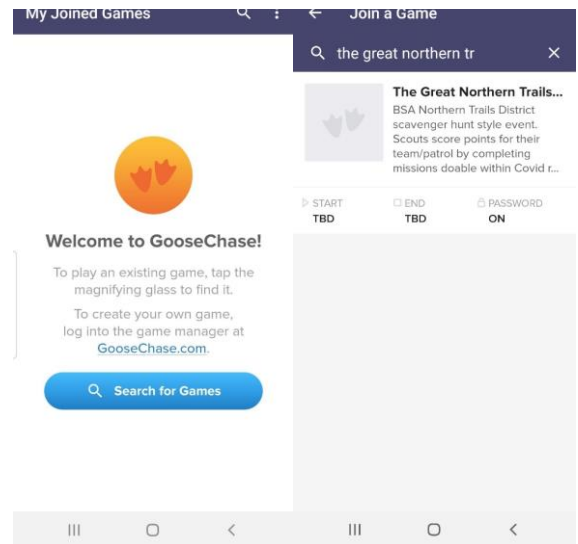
My Joined Games

Welcome to GooseChase!

To play an existing game, tap the magnifying glass to find it.

To create your own game, log into the game manager at GooseChase.com.

Search for Games

Join a Game

the great northern tr

The Great Northern Trails...

BSA Northern Trails District scavenger hunt style event. Scouts score points for their team/patrol by completing missions doable within Covid r...

| START | END | PASSWORD |
|---|---|---|
| TBD | TBD | ON |